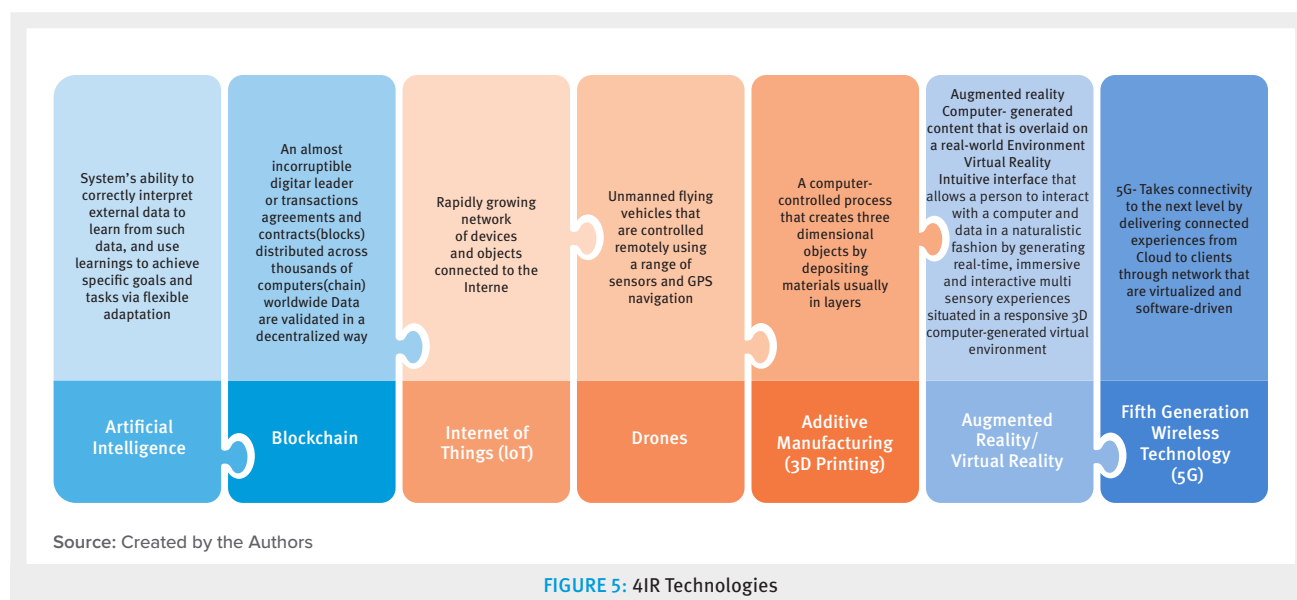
System's ability to correctly interpret external data to learn from such data, and use learnings to achieve specific goals and tasks via flexible adaptation

Artificial Intelligence

An almost incorruptible digitar leader or transactions agreements and contracts(blocks) distributed across thousands of computers(chain) worldwide Data are validated in a decentralized way

Blockchain

Rapidly growing network of devices and objects connected to the Interne

Internet of Things (loT)

Unmanned flying vehicles that are controlled remotely using a range of sensors and GPS navigation

Drones

A computer-controlled process that creates three dimensional objects by depositing materials usually in layers

Additive Manufacturing (3D Printing)

Augmented reality Computer- generated content that is overlaid on a real-world Environment Virtual Reality Intuitive interface that allows a person to interact with a computer and data in a naturalistic fashion by generating real-time, immersive and interactive multi sensory experiences situated in a responsive 3D computer-generated virtual environment

Augmented Reality/ Virtual Reality

5G- Takes connectivity to the next level by delivering connected experiences from Cloud to clients through network that are virtualized and software-driven

Fifth Generation Wireless Technology (5G)

Source: Created by the Authors

FIGURE 5: 4IR Technologies